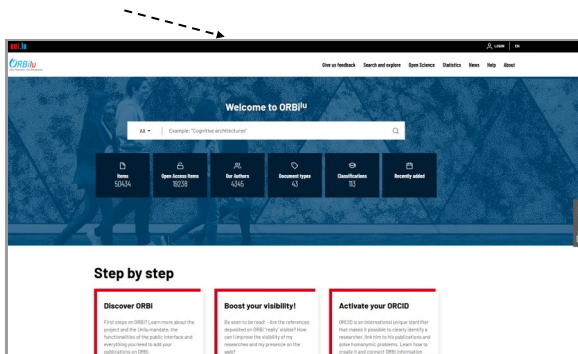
uni.lu

Login | EN

ORBilu

Give us feedback Search and explore Open Science Statistics News Help About

Welcome to ORBi$^{lu}$

All ▾ Example: "Cognitive architectures"

Items
50434

Open Access items
18238

Our Authors
4346

Document types
43

Classifications
113

Recently added

Step by step

Discover ORBi

First steps on ORBi? Learn more about the project and the Unilu mandate, the functionalities of the public interface and everything you need to add your publications on ORBi.

Boost your visibility!

Be seen to be read! - Are the references deposited on ORBi "really" visible? How can I improve the visibility of my researches and my presence on the web?

Activate your ORCID

ORCID is an international unique identifier that makes it possible to clearly identify a researcher, link him to his publications and solve homonymic problems. Learn how to create it and connect ORBi information